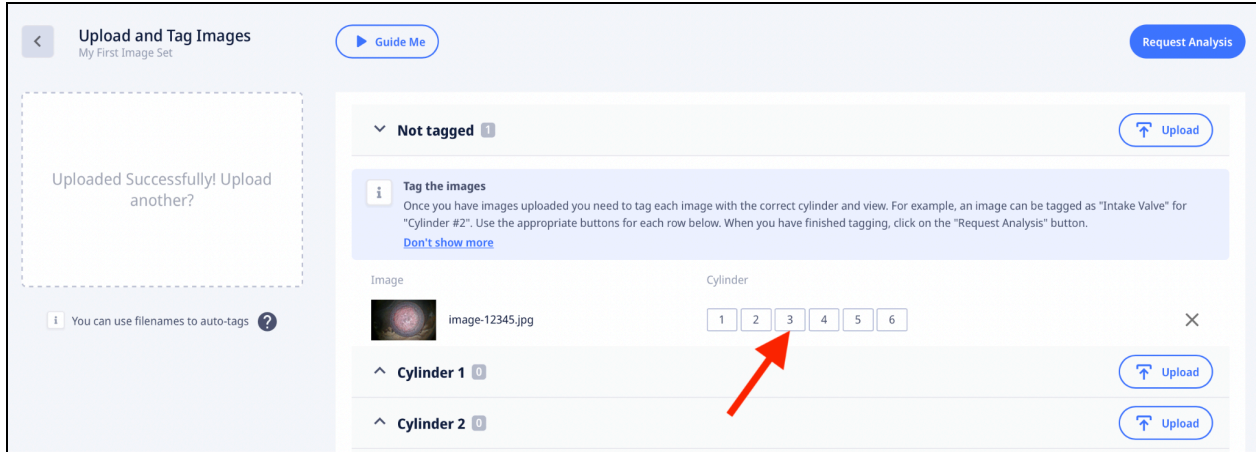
Upload and Tag Images
My First Image Set

Guide Me

Request Analysis

Uploaded Successfully! Upload another?

i You can use filenames to auto-tags ?

Not tagged 1

Upload

i Tag the images
Once you have images uploaded you need to tag each image with the correct cylinder and view. For example, an image can be tagged as "Intake Valve" for "Cylinder #2". Use the appropriate buttons for each row below. When you have finished tagging, click on the "Request Analysis" button.
Don't show more

Image | Cylinder

image-12345.jpg | 1 2 3 4 5 6

Cylinder 1 0

Upload

Cylinder 2 0

Upload